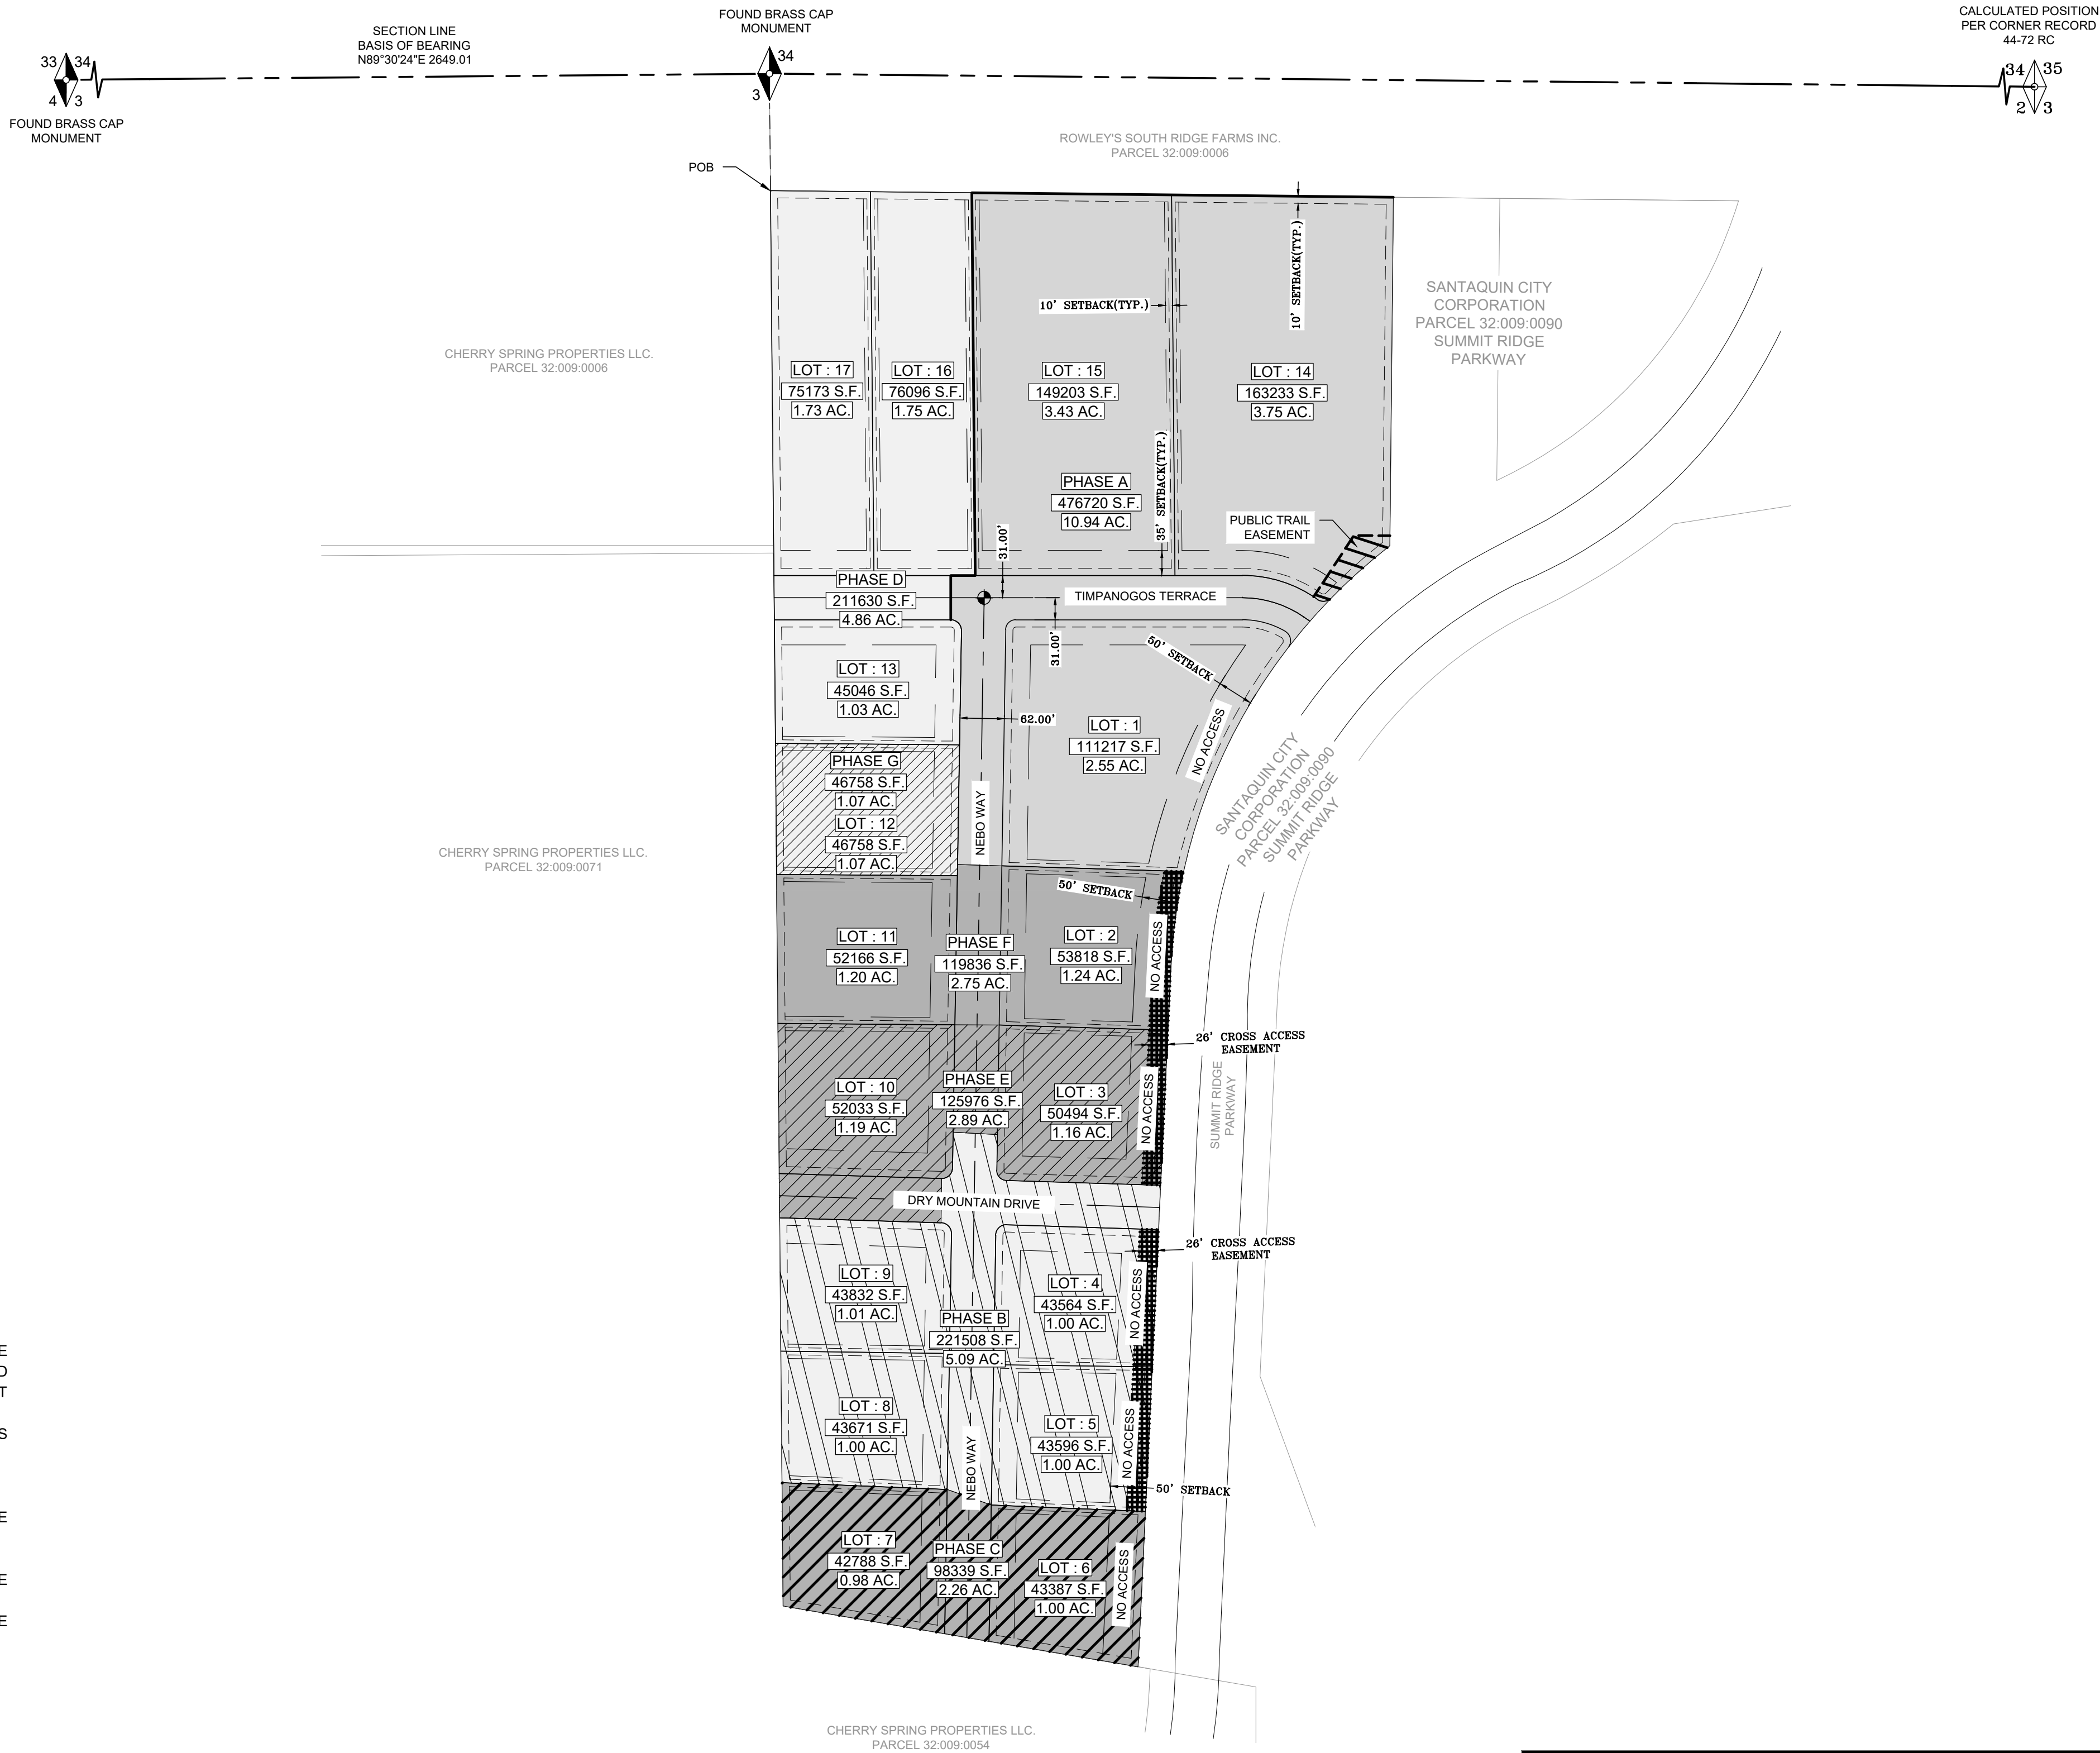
SECTION LINE
BASIS OF BEARING
N89°30'24"E 2649.01

FOUND BRASS CAP
MONUMENT

CALCULATED POSITION
PER CORNER RECORD
44-72 RC

33 34
4 3

34
3

34 35
2 3

FOUND BRASS CAP
MONUMENT

ROWLEY'S SOUTH RIDGE FARMS INC.
PARCEL 32:009:0006

POB

10' SETBACK(TYP.)

10' SETBACK(TYP.)

SANTAQUIN CITY
CORPORATION
PARCEL 32:009:0090
SUMMIT RIDGE
PARKWAY

CHERRY SPRING PROPERTIES LLC.
PARCEL 32:009:0006

LOT : 17
75173 S.F.
1.73 AC.

LOT : 16
76096 S.F.
1.75 AC.

LOT : 15
149203 S.F.
3.43 AC.

LOT : 14
163233 S.F.
3.75 AC.

35' SETBACK(TYP.)

PHASE A
476720 S.F.
10.94 AC.

PUBLIC TRAIL
EASEMENT

31.00'

PHASE D
211630 S.F.
4.86 AC.

TIMPANOGOS TERRACE

31.00'

50' SETBACK

LOT : 13
45046 S.F.
1.03 AC.

62.00'

LOT : 1
111217 S.F.
2.55 AC.

NO ACCESS

PHASE G
46758 S.F.
1.07 AC.

LOT : 12
46758 S.F.
1.07 AC.

NEBO WAY

SANTAQUIN CITY
CORPORATION
PARCEL 32:009:0090
SUMMIT RIDGE
PARKWAY

CHERRY SPRING PROPERTIES LLC.
PARCEL 32:009:0071

50' SETBACK

LOT : 11
52166 S.F.
1.20 AC.

PHASE F
119836 S.F.
2.75 AC.

LOT : 2
53818 S.F.
1.24 AC.

NO ACCESS

26' CROSS ACCESS
EASEMENT

LOT : 10
52033 S.F.
1.19 AC.

PHASE E
125976 S.F.
2.89 AC.

LOT : 3
50494 S.F.
1.16 AC.

NO ACCESS

SUMMIT RIDGE
PARKWAY

DRY MOUNTAIN DRIVE

26' CROSS ACCESS
EASEMENT

LOT : 9
43832 S.F.
1.01 AC.

LOT : 4
43564 S.F.
1.00 AC.

NO ACCESS

PHASE B
221508 S.F.
5.09 AC.

E
O
T

S

LOT : 8
43671 S.F.
1.00 AC.

LOT : 5
43596 S.F.
1.00 AC.

NO ACCESS

NEBO WAY

50' SETBACK

E

LOT : 7
42788 S.F.
0.98 AC.

PHASE C
98339 S.F.
2.26 AC.

LOT : 6
43387 S.F.
1.00 AC.

NO ACCESS

E

E

CHERRY SPRING PROPERTIES LLC.
PARCEL 32:009:0054